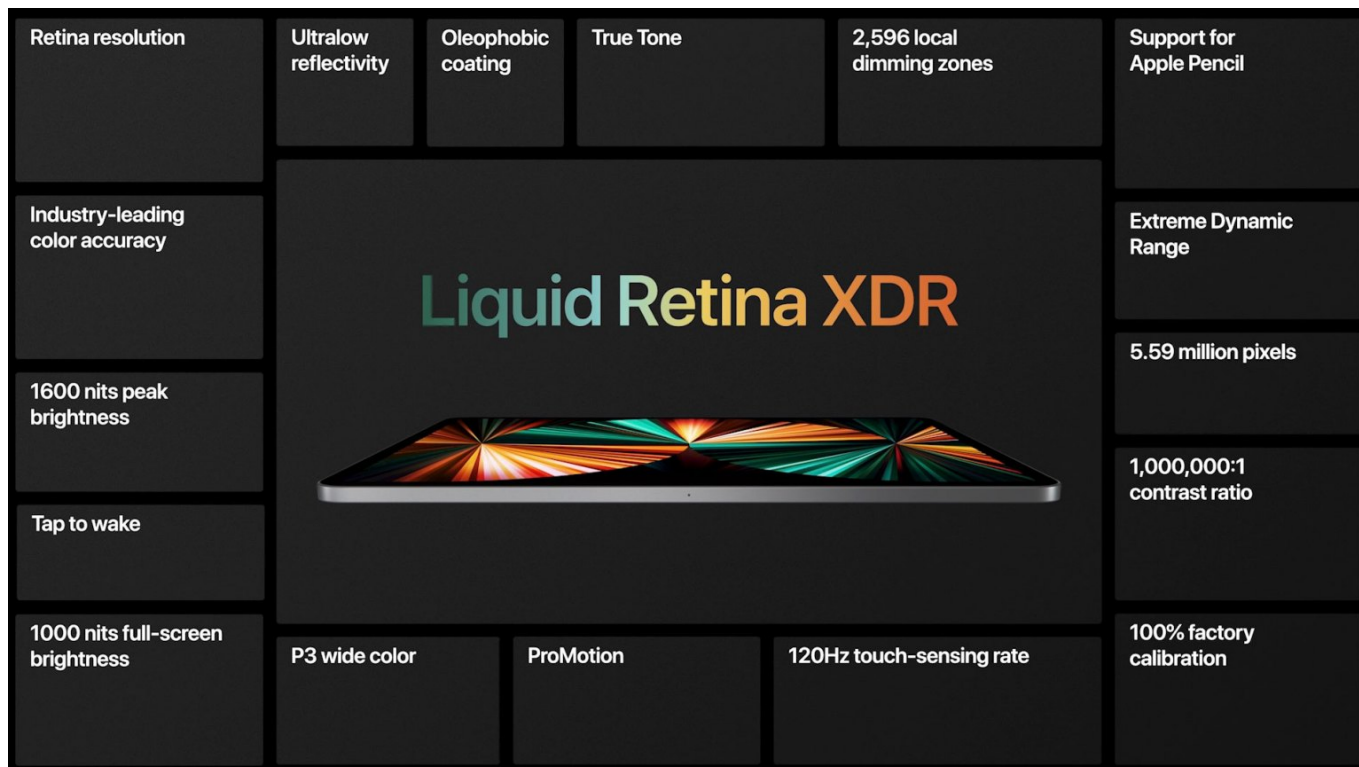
Retina resolution

Ultralow reflectivity

Oleophobic coating

True Tone

2,596 local dimming zones

Support for Apple Pencil

Industry-leading color accuracy

Liquid Retina XDR

Extreme Dynamic Range

5.59 million pixels

1600 nits peak brightness

1,000,000:1 contrast ratio

Tap to wake

1000 nits full-screen brightness

P3 wide color

ProMotion

120Hz touch-sensing rate

100% factory calibration